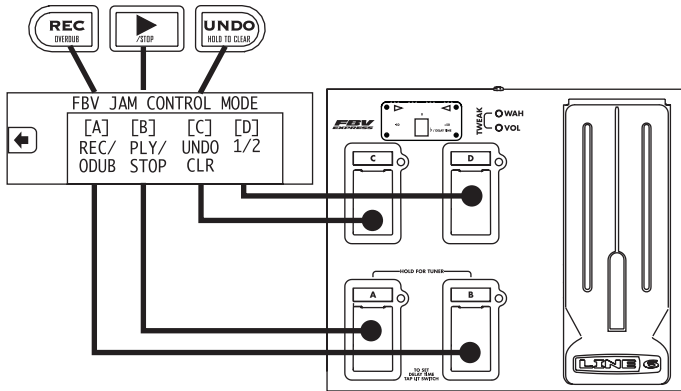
REC
OVERDUB

/STOP

UNDO
HOLD TO CLEAR

FBV JAM CONTROL MODE

[A] REC/ ODUB
[B] PLY/ STOP
[C] UNDO CLR
[D] 1/2

FBV EXPRESS

TWEAK
WAH
VOL

C
D

HOLD FOR TUNER
A
B

TO SET DELAY TIME TAP LIT SWITCH

LINE 6